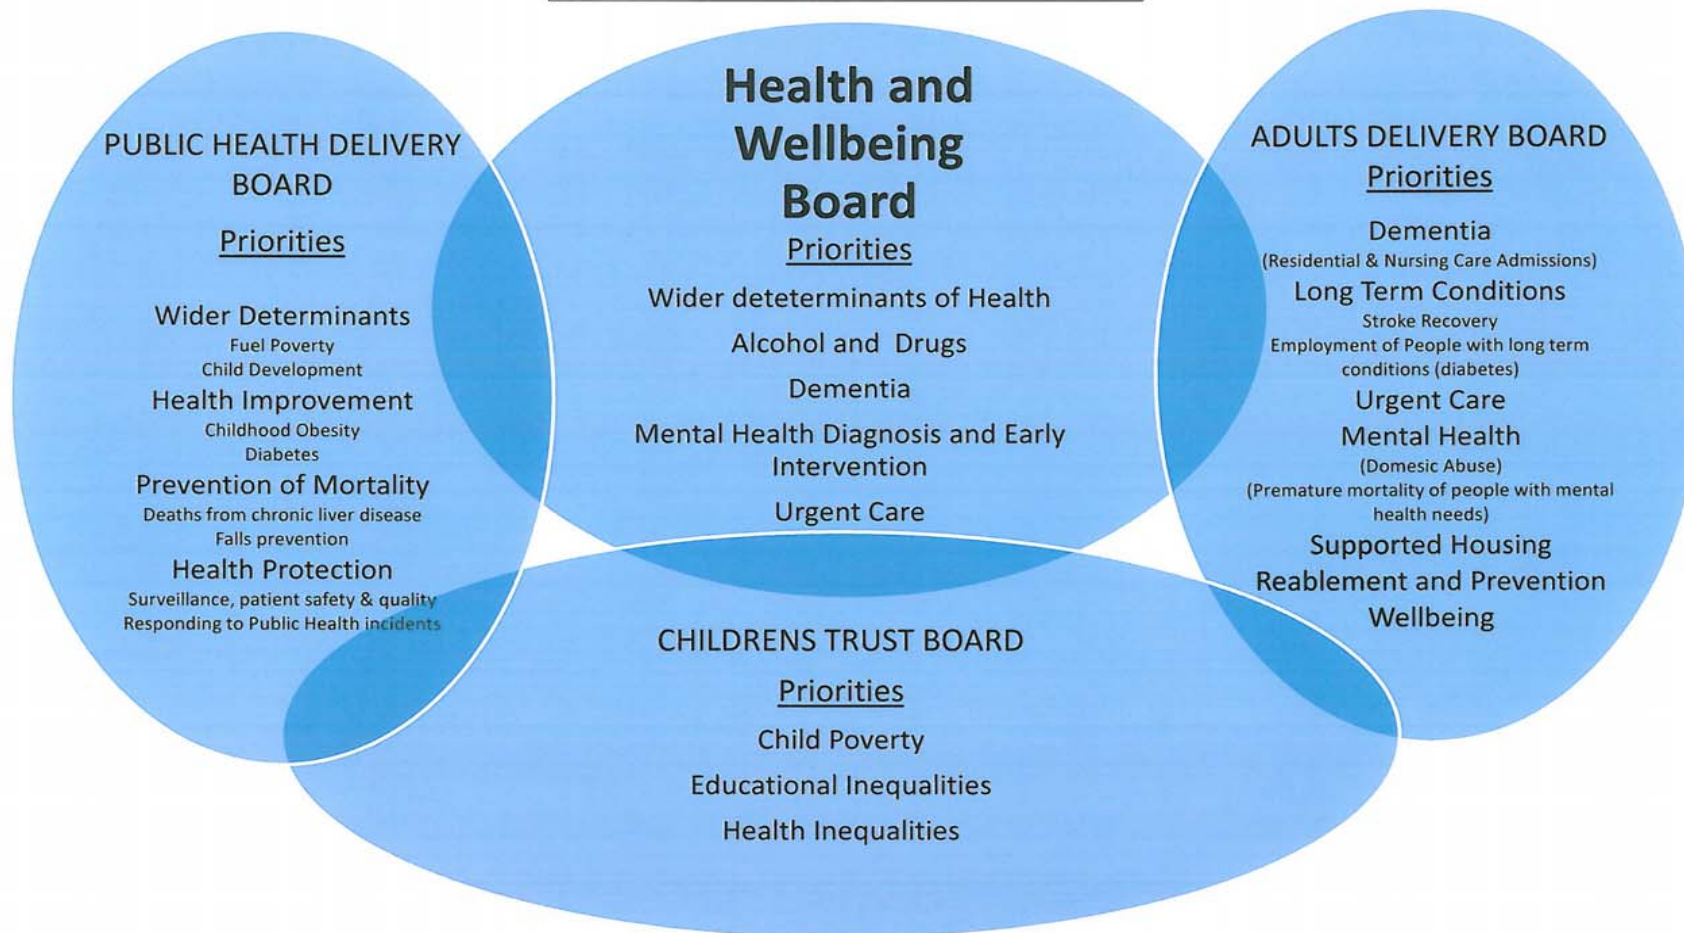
PUBLIC HEALTH DELIVERY BOARD

Priorities

Wider Determinants
Fuel Poverty
Child Development
Health Improvement
Childhood Obesity
Diabetes
Prevention of Mortality
Deaths from chronic liver disease
Falls prevention
Health Protection
Surveillance, patient safety & quality
Responding to Public Health incidents

Health and Wellbeing Board

Priorities

Wider detetermiants of Health
Alcohol and Drugs
Dementia
Mental Health Diagnosis and Early Intervention
Urgent Care

ADULTS DELIVERY BOARD

Priorities

Dementia
(Residential & Nursing Care Admissions)
Long Term Conditions
Stroke Recovery
Employment of People with long term conditions (diabetes)
Urgent Care
Mental Health
(Domesic Abuse)
(Premature mortality of people with mental health needs)
Supported Housing
Reablement and Prevention
Wellbeing

CHILDRENS TRUST BOARD

Priorities

Child Poverty
Educational Inequalities
Health Inequalities